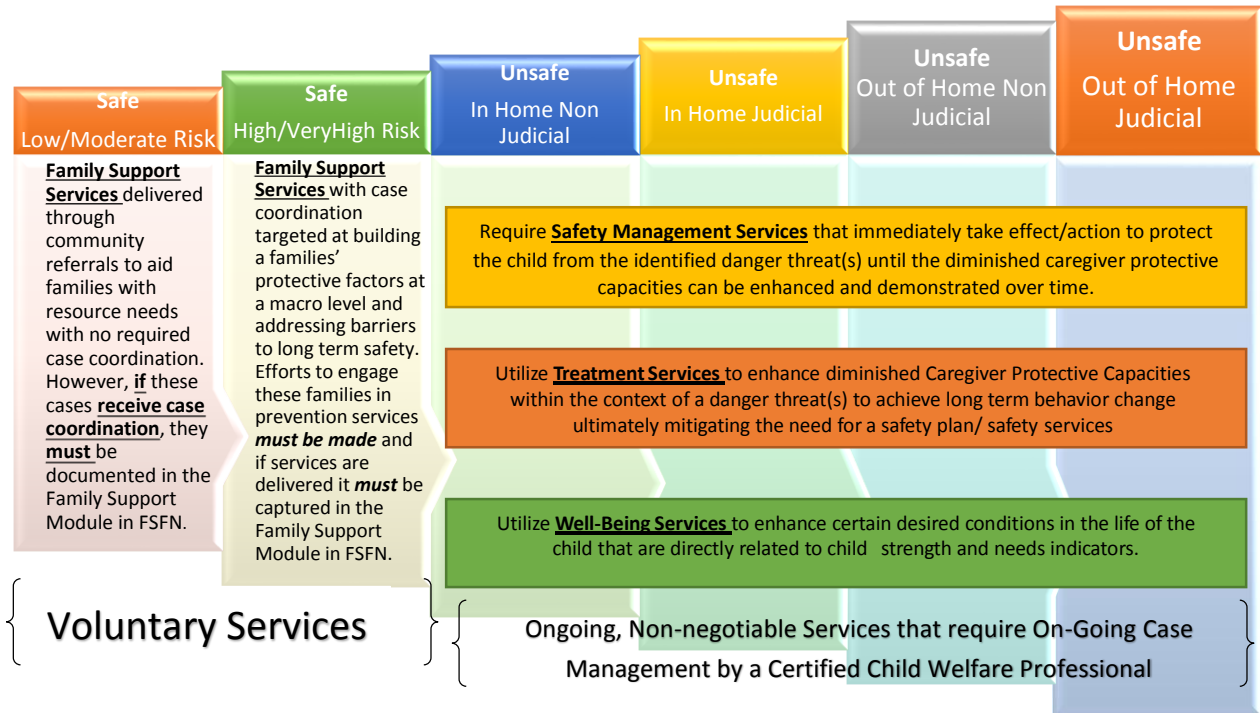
Safe
Low/Moderate Risk

Safe
High/VeryHigh Risk

Unsafe
In Home Non Judicial

Unsafe
In Home Judicial

Unsafe
Out of Home Non Judicial

Unsafe
Out of Home Judicial

Family Support Services delivered through community referrals to aid families with resource needs with no required case coordination. However, if these cases receive case coordination, they must be documented in the Family Support Module in FSFN.

Family Support Services with case coordination targeted at building a families' protective factors at a macro level and addressing barriers to long term safety. Efforts to engage these families in prevention services must be made and if services are delivered it must be captured in the Family Support Module in FSFN.

Require Safety Management Services that immediately take effect/action to protect the child from the identified danger threat(s) until the diminished caregiver protective capacities can be enhanced and demonstrated over time.

Utilize Treatment Services to enhance diminished Caregiver Protective Capacities within the context of a danger threat(s) to achieve long term behavior change ultimately mitigating the need for a safety plan/ safety services

Utilize Well-Being Services to enhance certain desired conditions in the life of the child that are directly related to child strength and needs indicators.

Voluntary Services

Ongoing, Non-negotiable Services that require On-Going Case Management by a Certified Child Welfare Professional